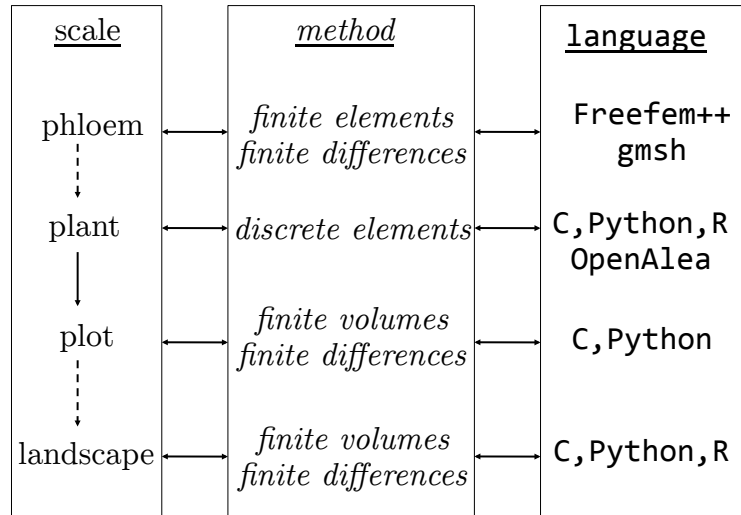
scale

phloem

plant

plot

landscape

method

finite elements
finite differences

discrete elements

finite volumes
finite differences

finite volumes
finite differences

language

Freefem++
gmsh

C,Python,R
OpenAlea

C,Python

C,Python,R